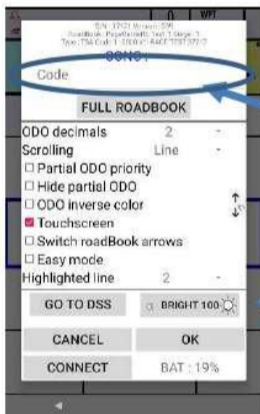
S/N : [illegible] Version: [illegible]
Roadbook: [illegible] Stage: 1
Type: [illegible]
CONG :

Code

FULL ROADBOOK

ODO decimals 2
Scrolling Line
☐ Partial ODO priority
☐ Hide partial ODO
☐ ODO inverse color
☑ Touchscreen
☐ Switch roadBook arrows
☐ Easy mode
Highlighted line 2

GO TO DSS
BRIGHT 100

CANCEL
OK

CONNECT
BAT : 19%